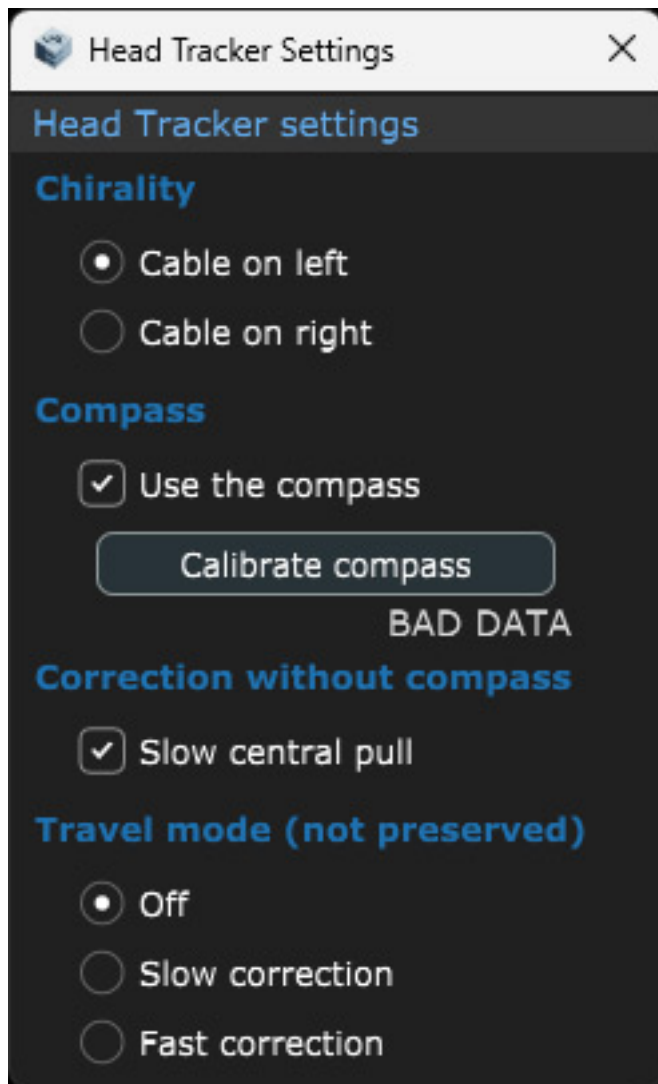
Head Tracker Settings

X

Head Tracker settings

Chirality

Cable on left

Cable on right

Compass

Use the compass

Calibrate compass

BAD DATA

Correction without compass

Slow central pull

Travel mode (not preserved)

Off

Slow correction

Fast correction